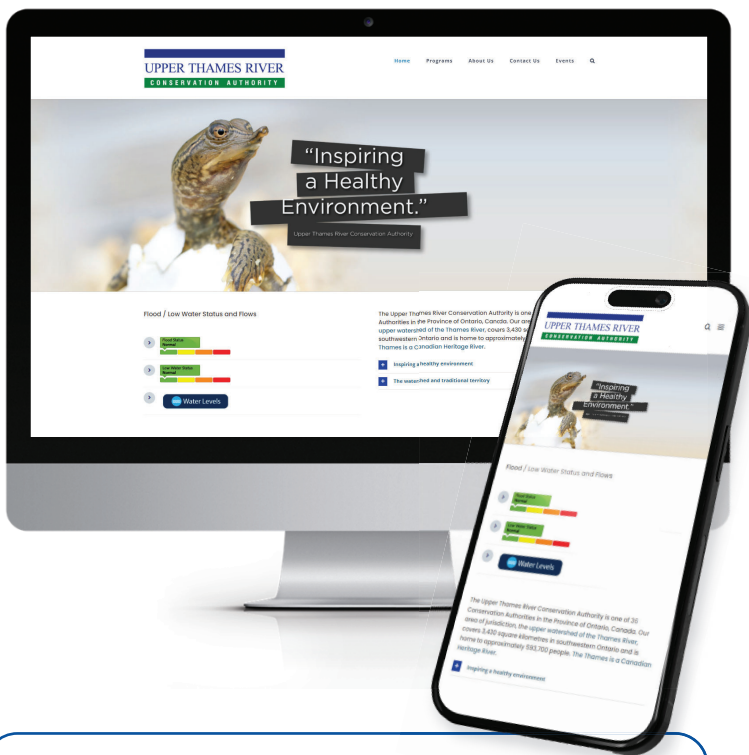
UPPER THAMES RIVER
CONSERVATION AUTHORITY

Home Programs About Us Contact Us Events

"Inspiring a Healthy Environment."

Upper Thames River Conservation Authority

Flood / Low Water Status and Flows

Flood Status Normal

Low Water Status Normal

Water Levels

The Upper Thames River Conservation Authority is one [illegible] Authorities in the Province of Ontario, Canada. Our are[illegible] upper watershed of the Thames River, covers 3,430 s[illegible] southwestern Ontario and is home to approximately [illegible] Thames is a Canadian Heritage River.

Inspiring a healthy environment

The watershed and traditional territory

UPPER THAMES RIVER
CONSERVATION AUTHORITY

"Inspiring a Healthy Environment."

Flood / Low Water Status and Flows

Flood Status Normal

Low Water Status Normal

Water Levels

The Upper Thames River Conservation Authority is one of 36 Conservation Authorities in the Province of Ontario, Canada. Our area of jurisdiction, the upper watershed of the Thames River, covers 3,430 square kilometres in southwestern Ontario and is home to approximately 593,700 people. The Thames is a Canadian Heritage River.

Inspiring a healthy environment